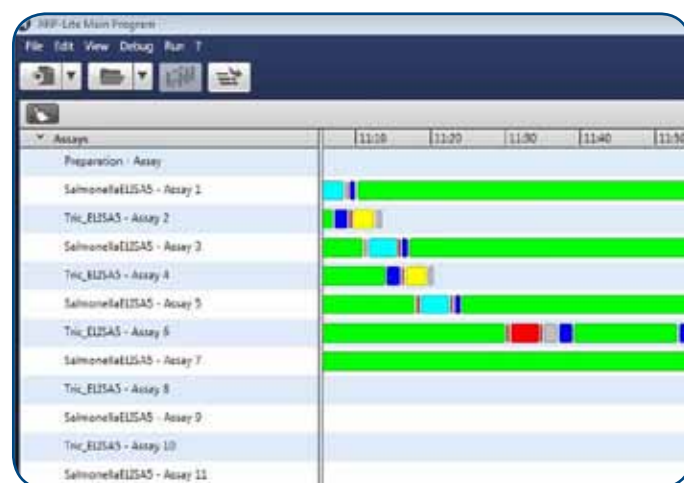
RRP-Lite Main Program

File Edit View Debug Run ?

Assays

11:10 11:20 11:30 11:40 11:50

Preparation - Assay

SalmonellaELISAS - Assay 1

Tric_ELISAS - Assay 2

SalmonellaELISAS - Assay 3

Tric_ELISAS - Assay 4

SalmonellaELISAS - Assay 5

Tric_ELISAS - Assay 6

SalmonellaELISAS - Assay 7

Tric_ELISAS - Assay 8

SalmonellaELISAS - Assay 9

Tric_ELISAS - Assay 10

SalmonellaELISAS - Assay 11